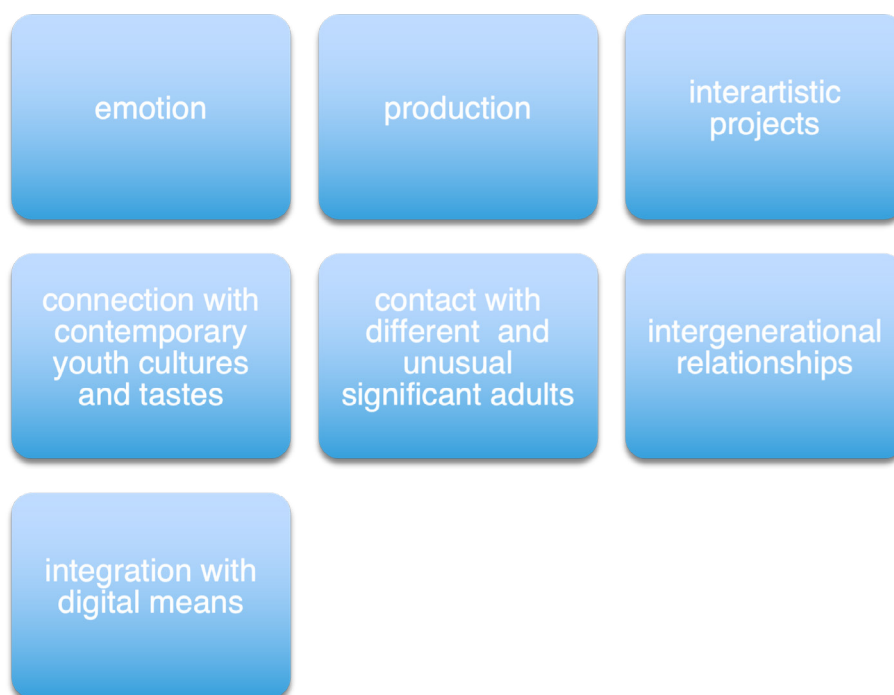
emotion

production

interartistic projects

connection with contemporary youth cultures and tastes

contact with different and unusual significant adults

intergenerational relationships

integration with digital means